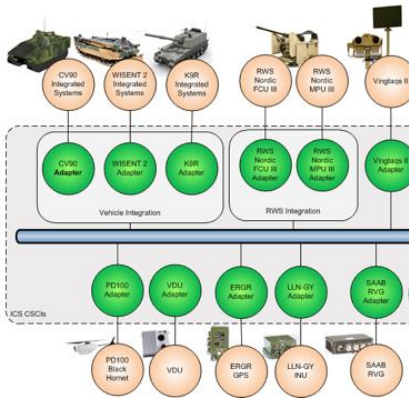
CV90 Integrated Systems

WISENT 2 Integrated Systems

K9R Integrated Systems

RWS Nordic FCU III

RWS Nordic MPU III

Vingtaqs II

CV90 Adapter

WISENT 2 Adapter

K9R Adapter

Vehicle Integration

RWS Nordic FCU III Adapter

RWS Nordic MPU III Adapter

RWS Integration

Vingtaqs II Adapter

ICS CSCIs

PD100 Adapter

VDU Adapter

ERGR Adapter

LLN-GY Adapter

SAAB RVG Adapter

PD100 Black Hornet

VDU

ERGR GPS

LLN-GY INU

SAAB RVG